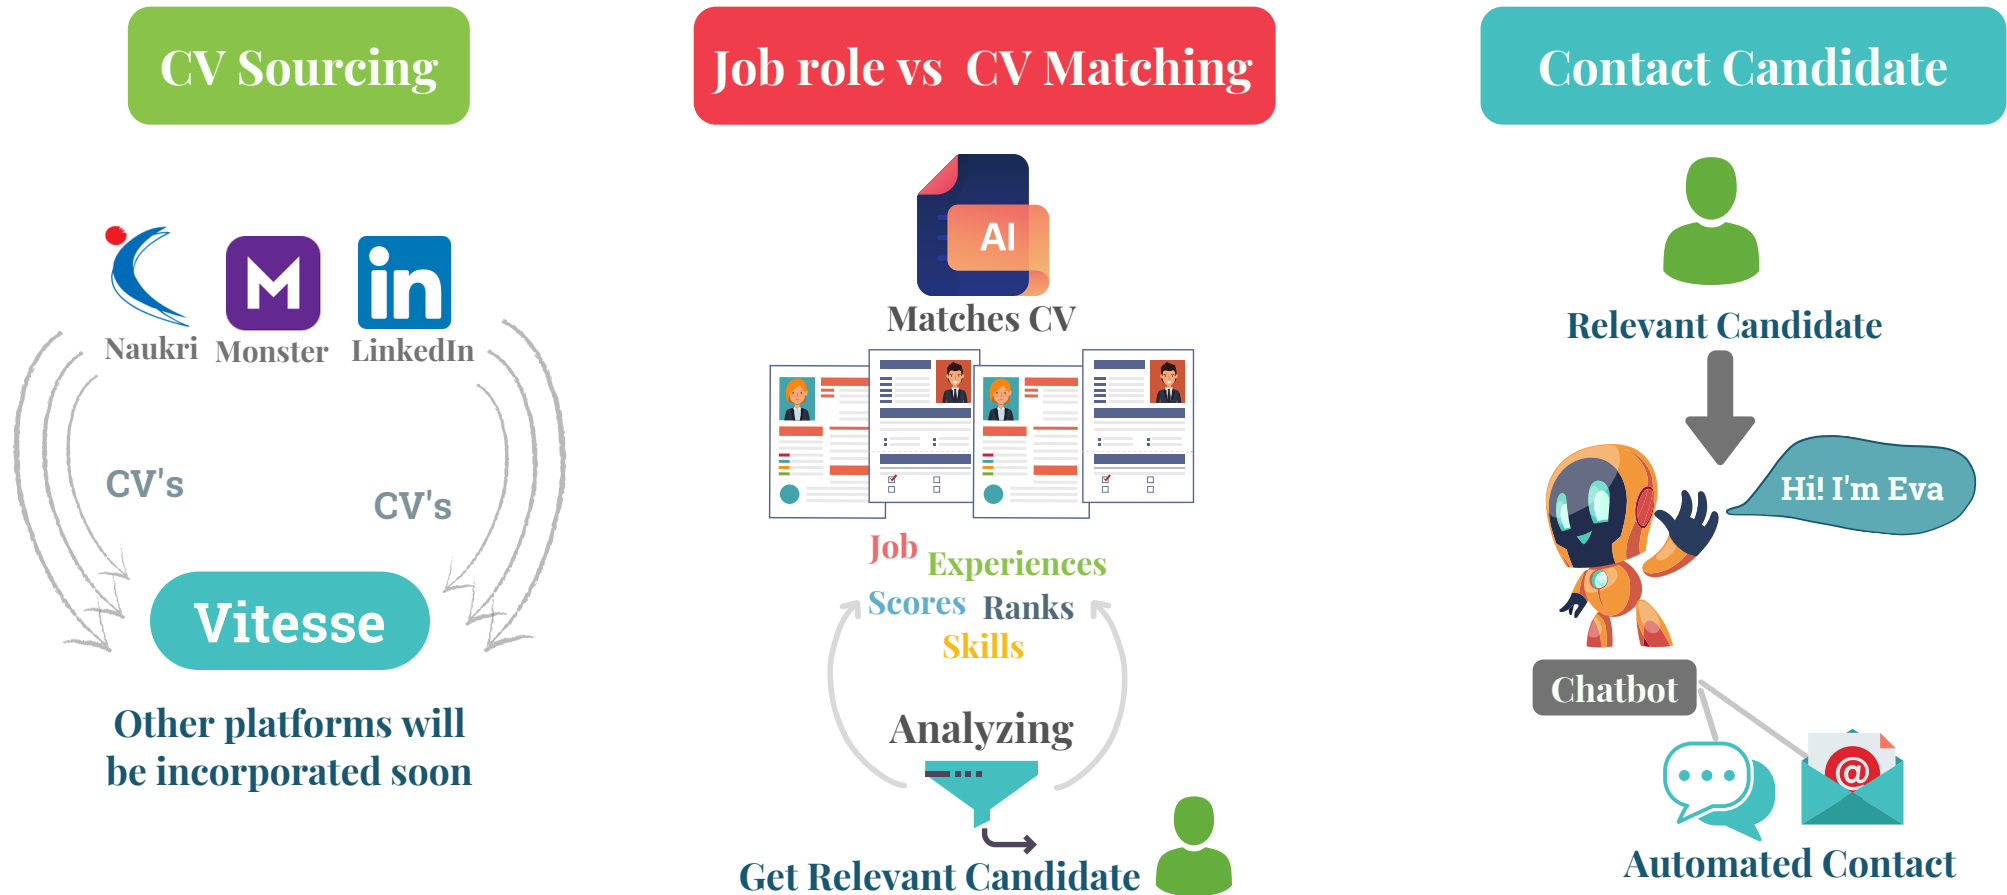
CV Sourcing

Naukri Monster LinkedIn

CV's

CV's

Vitesse

Other platforms will be incorporated soon

Job role vs CV Matching

AI

Matches CV

Job Experiences

Scores Ranks

Skills

Analyzing

Get Relevant Candidate

Contact Candidate

Relevant Candidate

Hi! I'm Eva

Chatbot

@

Automated Contact